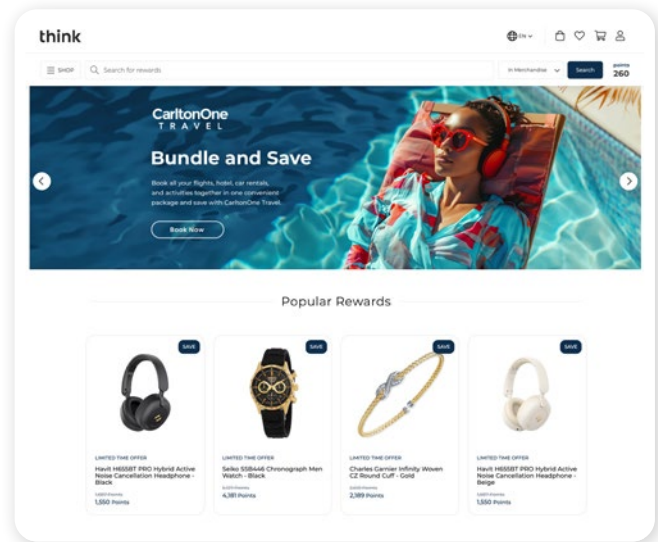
think

EN

SHOP

Search for rewards

In Merchandise

Search

points 260

CarltonOne TRAVEL

Bundle and Save

Book all your flights, hotel, car rentals, and activities together in one convenient package and save with CarltonOne Travel.

Book Now

Popular Rewards

SAVE

LIMITED TIME OFFER

Havit H655BT PRO Hybrid Active Noise Cancellation Headphone - Black

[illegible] Points

1,550 Points

SAVE

LIMITED TIME OFFER

Seiko SSB446 Chronograph Men Watch - Black

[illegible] Points

4,381 Points

SAVE

LIMITED TIME OFFER

Charles Garnier Infinity Woven CZ Round Cuff - Gold

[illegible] Points

2,189 Points

SAVE

LIMITED TIME OFFER

Havit H655BT PRO Hybrid Active Noise Cancellation Headphone - Beige

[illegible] Points

1,550 Points